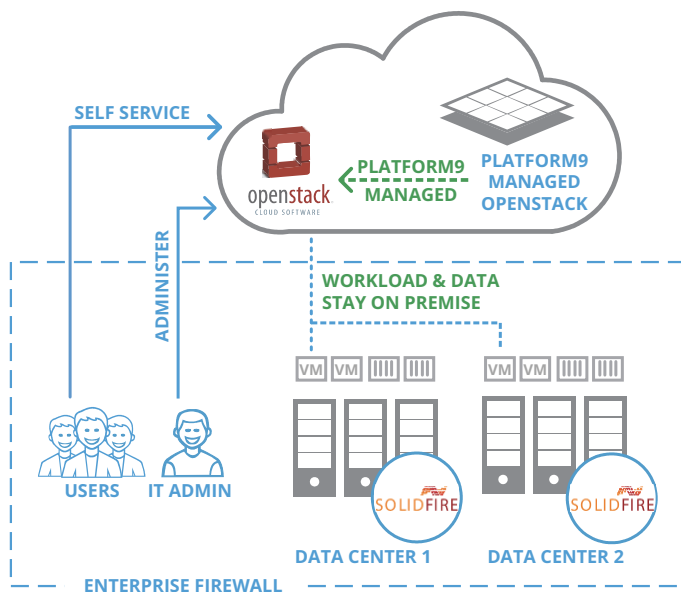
SELF SERVICE

openstack
CLOUD SOFTWARE

PLATFORM9 MANAGED

PLATFORM9 MANAGED OPENSTACK

ADMINISTER

WORKLOAD & DATA STAY ON PREMISE

VM VM

VM VM

USERS

IT ADMIN

SOLIDFIRE

SOLIDFIRE

DATA CENTER 1

DATA CENTER 2

ENTERPRISE FIREWALL